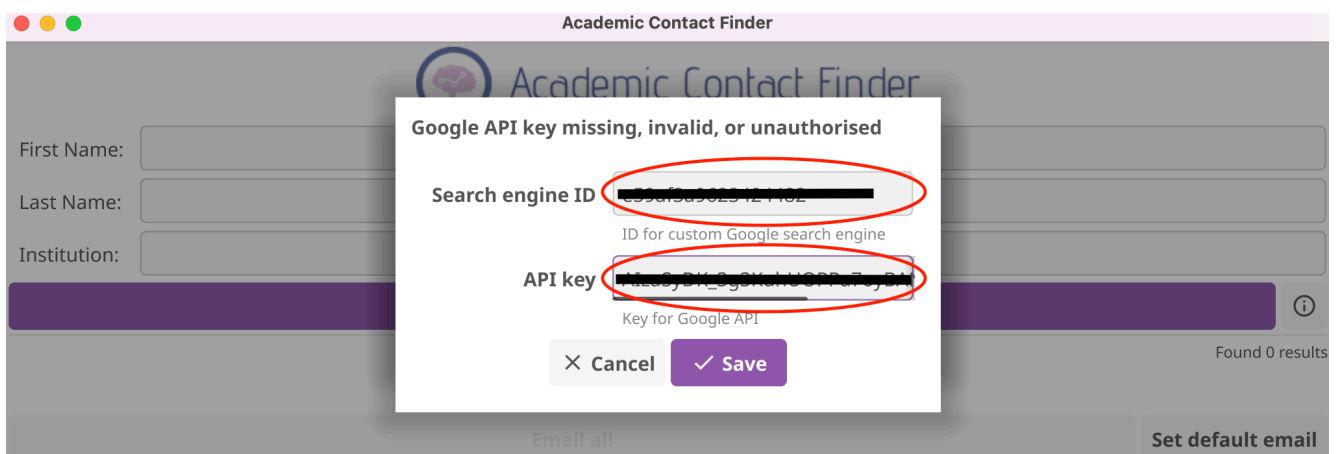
Academic Contact Finder

Academic Contact Finder

First Name:

Last Name:

Institution:

Google API key missing, invalid, or unauthorised

Search engine ID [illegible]

ID for custom Google search engine

API key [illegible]

Key for Google API

× Cancel ✓ Save

ⓘ

Found 0 results

Email all

Set default email